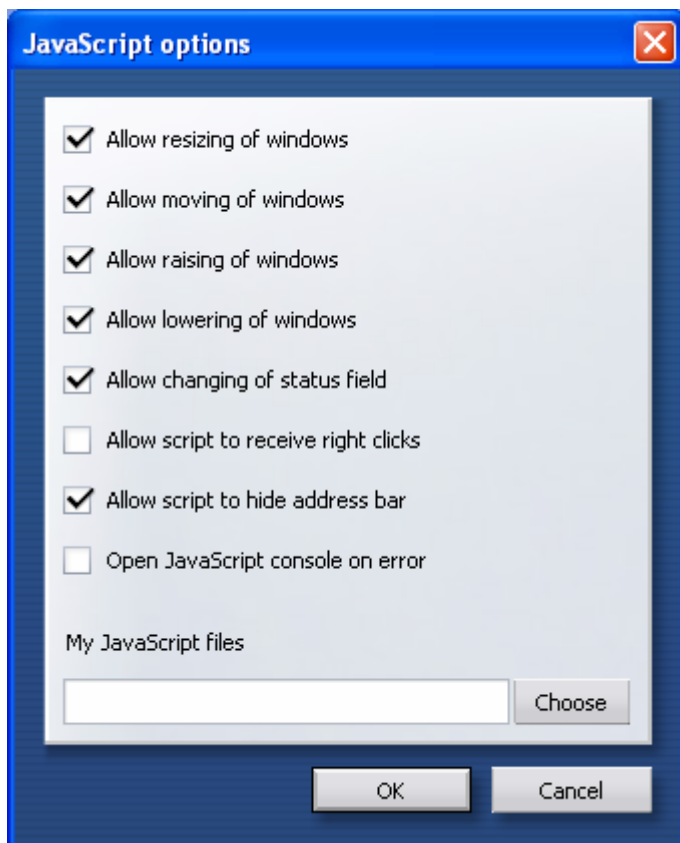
JavaScript options

Allow resizing of windows

Allow moving of windows

Allow raising of windows

Allow lowering of windows

Allow changing of status field

Allow script to receive right clicks

Allow script to hide address bar

Open JavaScript console on error

My JavaScript files

Choose

OK

Cancel